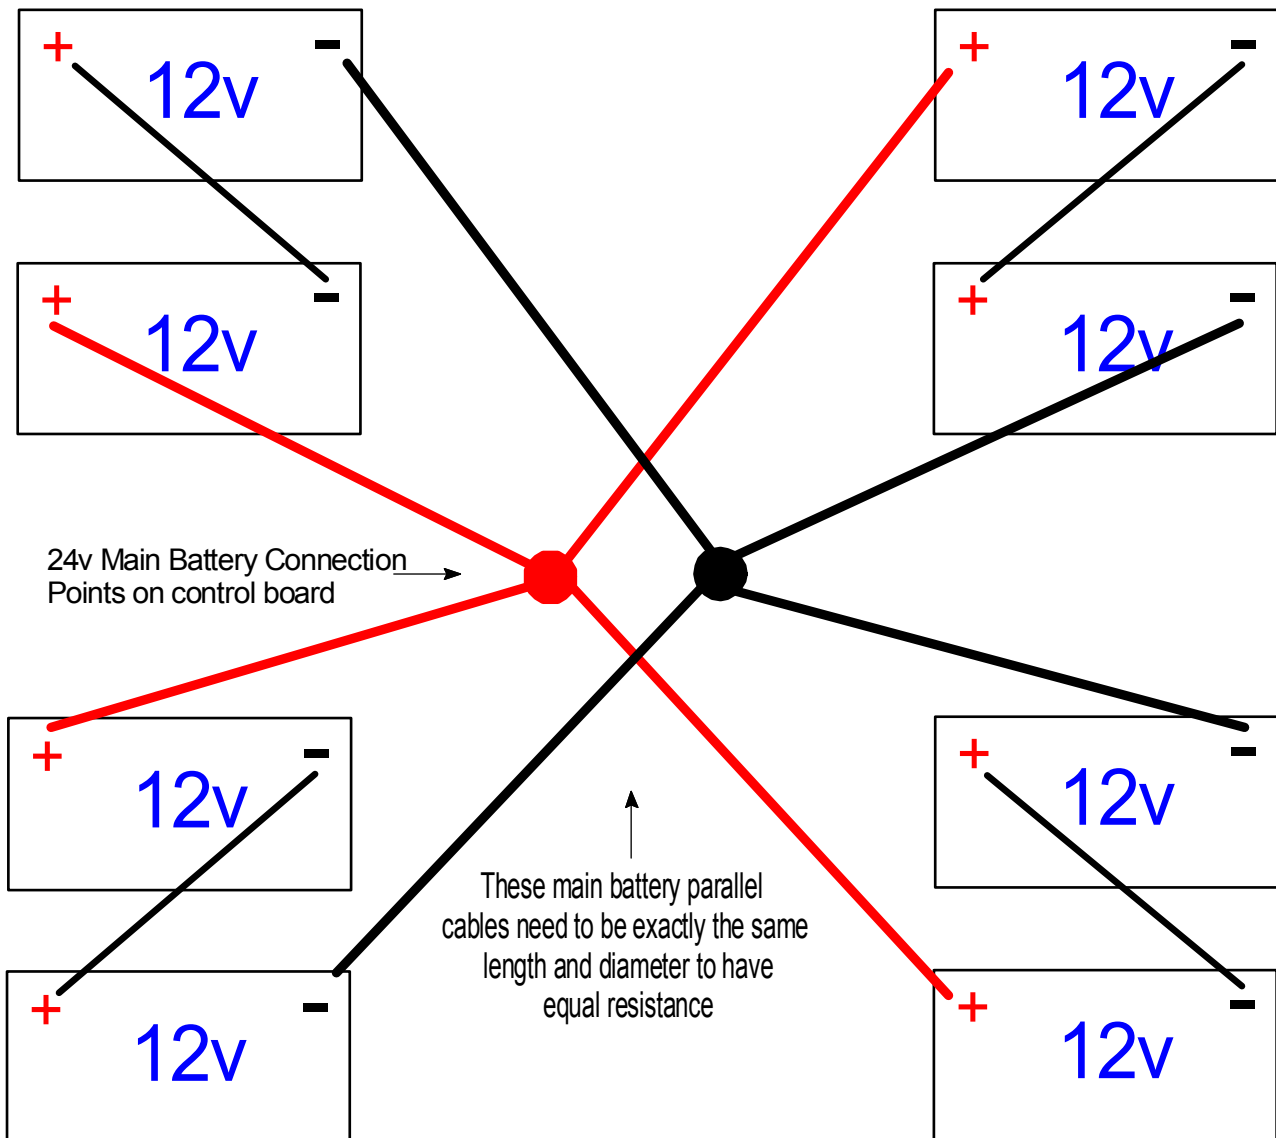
+ 12v -

+ 12v -

+ 12v -

+ 12v -

24v Main Battery Connection Points on control board

+ 12v -

+ 12v -

+ 12v -

+ 12v -

These main battery parallel cables need to be exactly the same length and diameter to have equal resistance